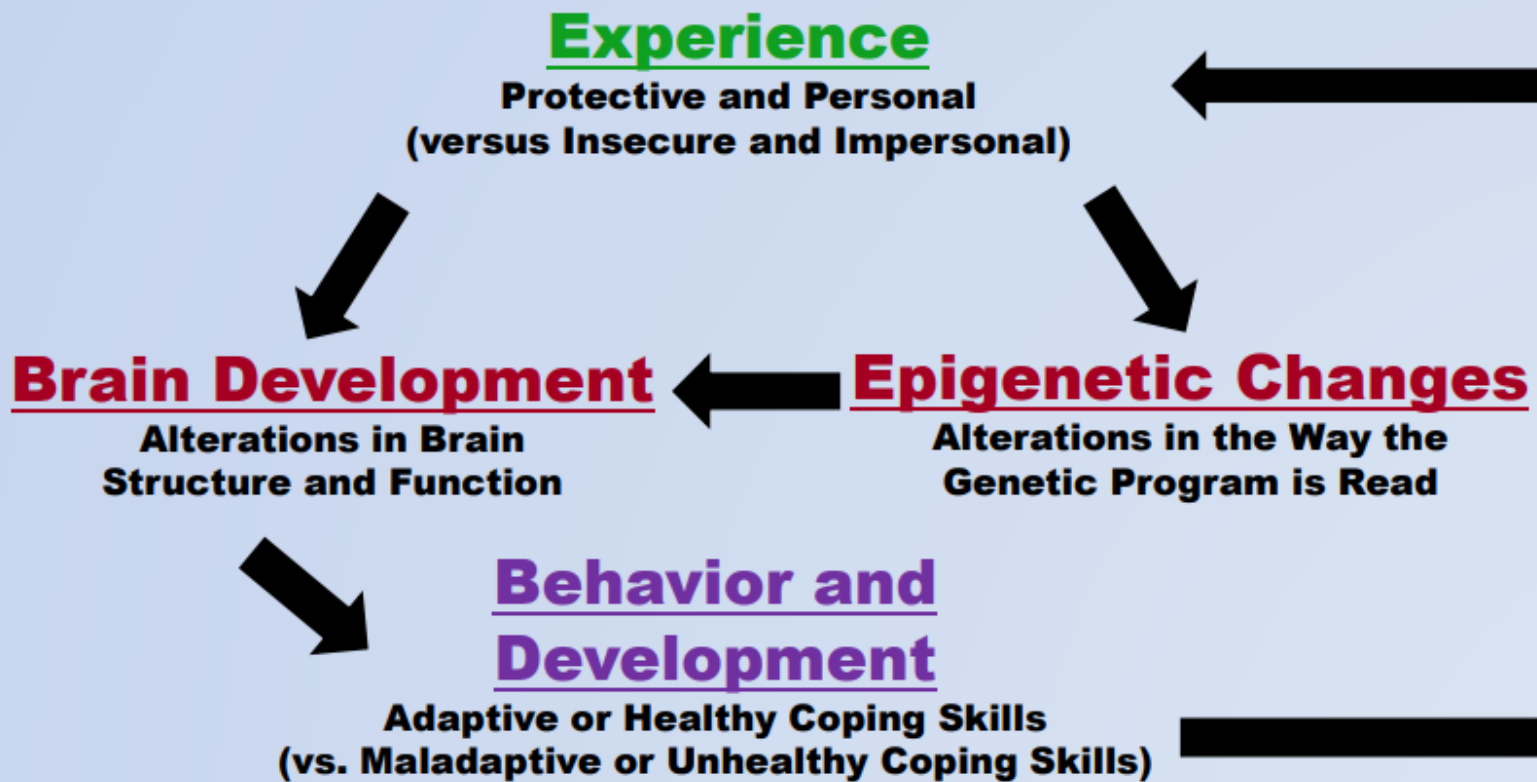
Experience
Protective and Personal
(versus Insecure and Impersonal)

Brain Development
Alterations in Brain Structure and Function

Epigenetic Changes
Alterations in the Way the Genetic Program is Read

Behavior and Development
Adaptive or Healthy Coping Skills
(vs. Maladaptive or Unhealthy Coping Skills)